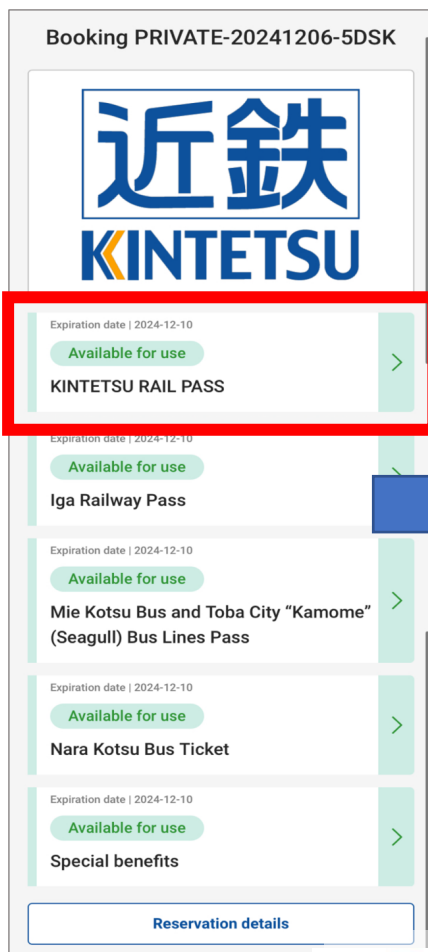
Booking PRIVATE-20241206-5DSK

近鉄
KINTETSU

Expiration date | 2024-12-10
Available for use
KINTETSU RAIL PASS

Expiration date | 2024-12-10
Available for use
Iga Railway Pass

Expiration date | 2024-12-10
Available for use
Mie Kotsu Bus and Toba City “Kamome” (Seagull) Bus Lines Pass

Expiration date | 2024-12-10
Available for use
Nara Kotsu Bus Ticket

Expiration date | 2024-12-10
Available for use
Special benefits

Reservation details